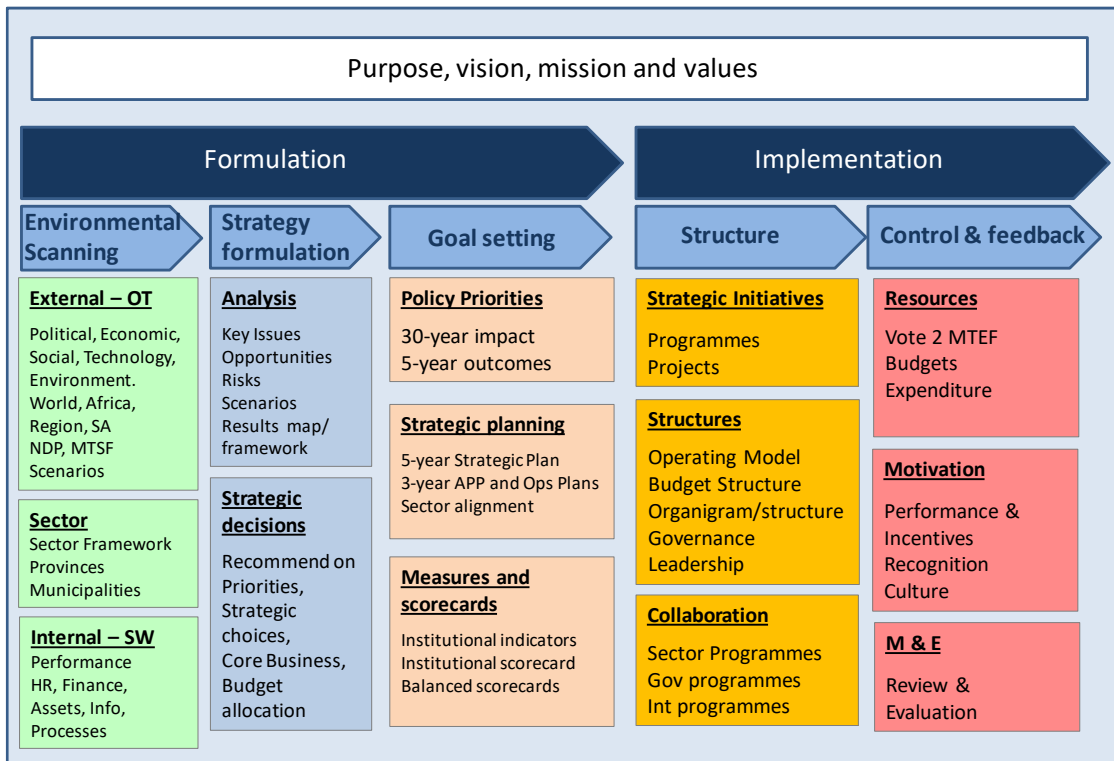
Purpose, vision, mission and values

Formulation

Implementation

Environmental Scanning

Strategy formulation

Goal setting

Structure

Control & feedback

External – OT
Political, Economic, Social, Technology, Environment. World, Africa, Region, SA NDP, MTSF Scenarios

Sector
Sector Framework Provinces Municipalities

Internal – SW
Performance HR, Finance, Assets, Info, Processes

Analysis
Key Issues Opportunities Risks Scenarios Results map/ framework

Strategic decisions
Recommend on Priorities, Strategic choices, Core Business, Budget allocation

Policy Priorities
30-year impact
5-year outcomes

Strategic planning
5-year Strategic Plan
3-year APP and Ops Plans
Sector alignment

Measures and scorecards
Institutional indicators
Institutional scorecard
Balanced scorecards

Strategic Initiatives
Programmes
Projects

Structures
Operating Model
Budget Structure
Organigram/structure
Governance
Leadership

Collaboration
Sector Programmes
Gov programmes
Int programmes

Resources
Vote 2 MTEF
Budgets
Expenditure

Motivation
Performance & Incentives
Recognition
Culture

M & E
Review & Evaluation